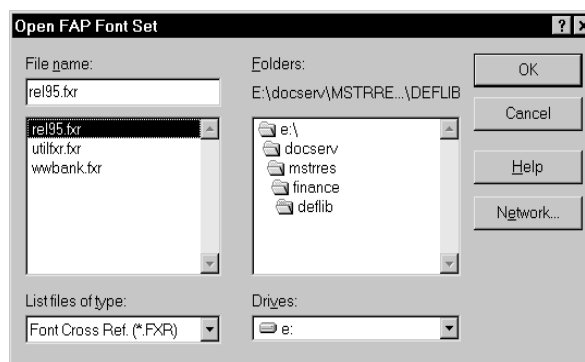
Open FAP Font Set

File name:

rel95.fxr

rel95.fxr
utilfxr.fxr
wwbank.fxr

List files of type:

Font Cross Ref. (*.FXR)

Folders:

E:\docserv\MSTRRE...\DEFLIB

e:\
docserv
mstrres
finance
deflib

Drives:

e:

OK

Cancel

Help

Network...